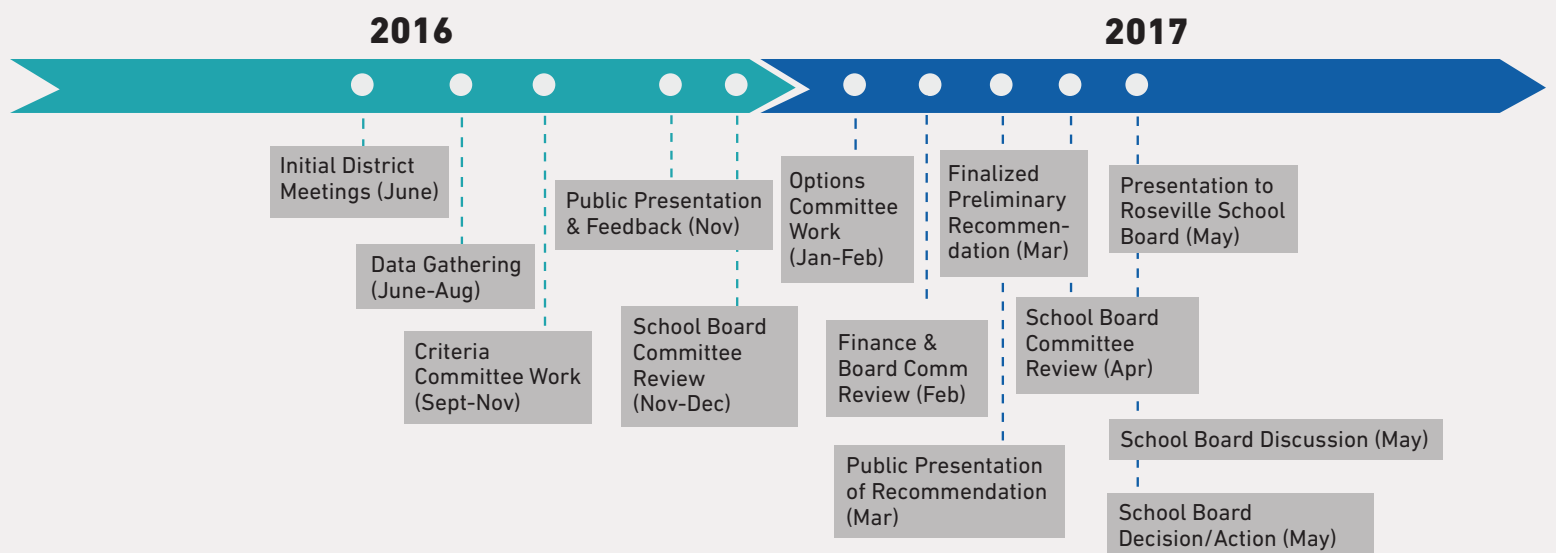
2016

2017

Initial District Meetings (June)

Data Gathering (June-Aug)

Criteria Committee Work (Sept-Nov)

Public Presentation & Feedback (Nov)

School Board Committee Review (Nov-Dec)

Options Committee Work (Jan-Feb)

Finance & Board Comm Review (Feb)

Finalized Preliminary Recommendation (Mar)

Public Presentation of Recommendation (Mar)

School Board Committee Review (Apr)

Presentation to Roseville School Board (May)

School Board Discussion (May)

School Board Decision/Action (May)